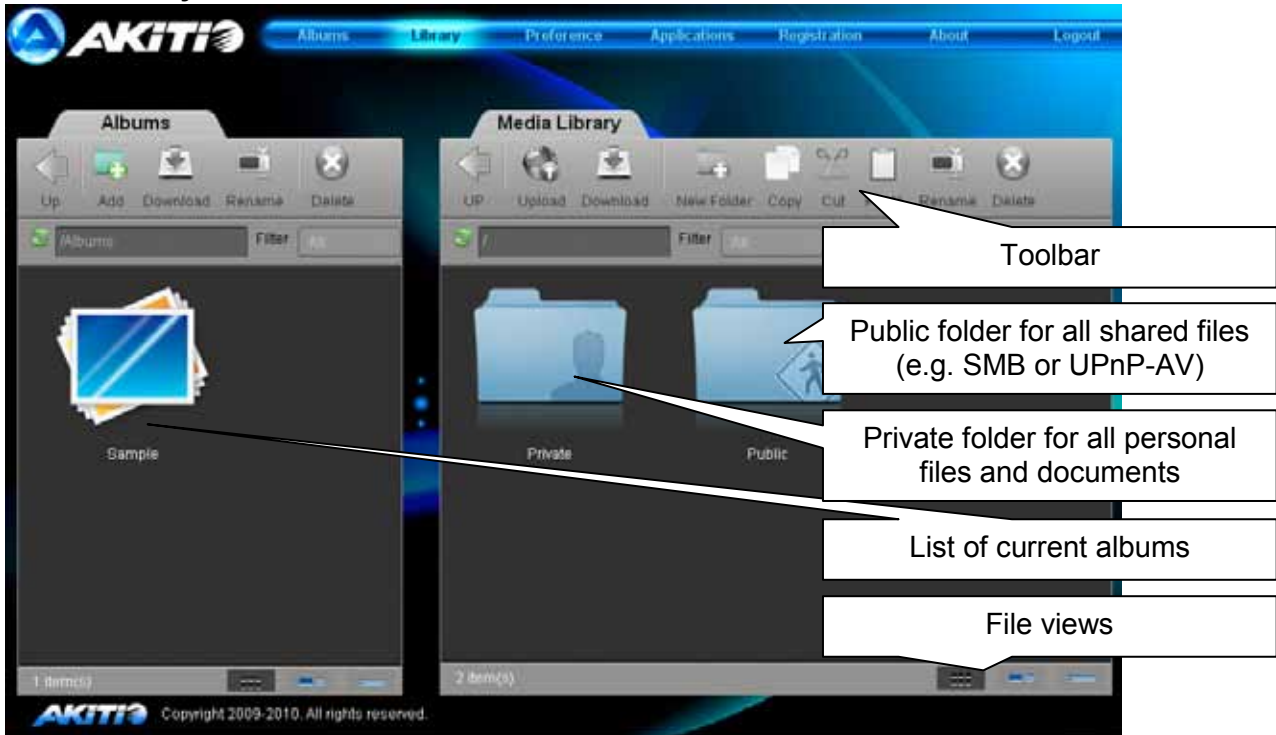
AKITIO

Albums Library Preference Applications Registration About Logout

Albums

Up Add Download Rename Delete

/Albums Filter All

Sample

1 item(s)

Media Library

UP Upload Download New Folder Copy Cut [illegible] Rename Delete

/ Filter All

Private Public

2 item(s)

Toolbar

Public folder for all shared files (e.g. SMB or UPnP-AV)

Private folder for all personal files and documents

List of current albums

File views

AKITIO Copyright 2009-2010. All rights reserved.